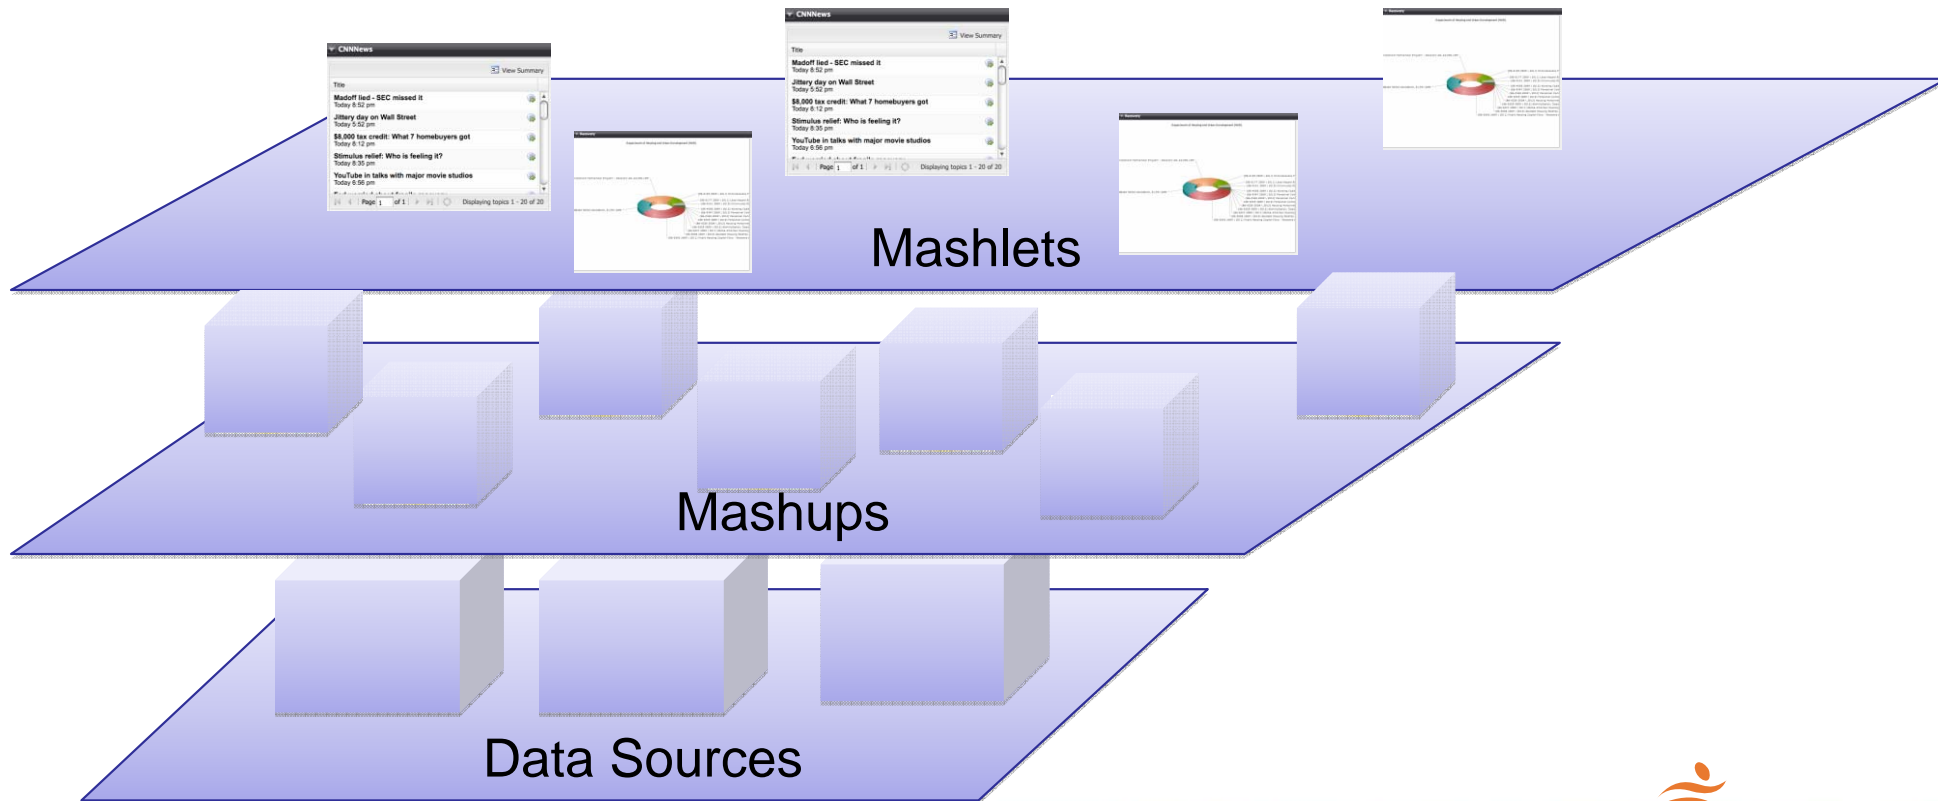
CNNNews

View Summary

Title

Madoff lied - SEC missed it
Today 8:52 pm

Jittery day on Wall Street
Today 5:52 pm

$8,000 tax credit: What 7 homebuyers got
Today 8:12 pm

Stimulus relief: Who is feeling it?
Today 8:35 pm

YouTube in talks with major movie studios
Today 6:56 pm

Page 1 of 1

Displaying topics 1 - 20 of 20

CNNNews

View Summary

Title

Madoff lied - SEC missed it
Today 8:52 pm

Jittery day on Wall Street
Today 5:52 pm

$8,000 tax credit: What 7 homebuyers got
Today 8:12 pm

Stimulus relief: Who is feeling it?
Today 8:35 pm

YouTube in talks with major movie studios
Today 6:56 pm

Page 1 of 1

Displaying topics 1 - 20 of 20

Mashlets

Mashups

Data Sources